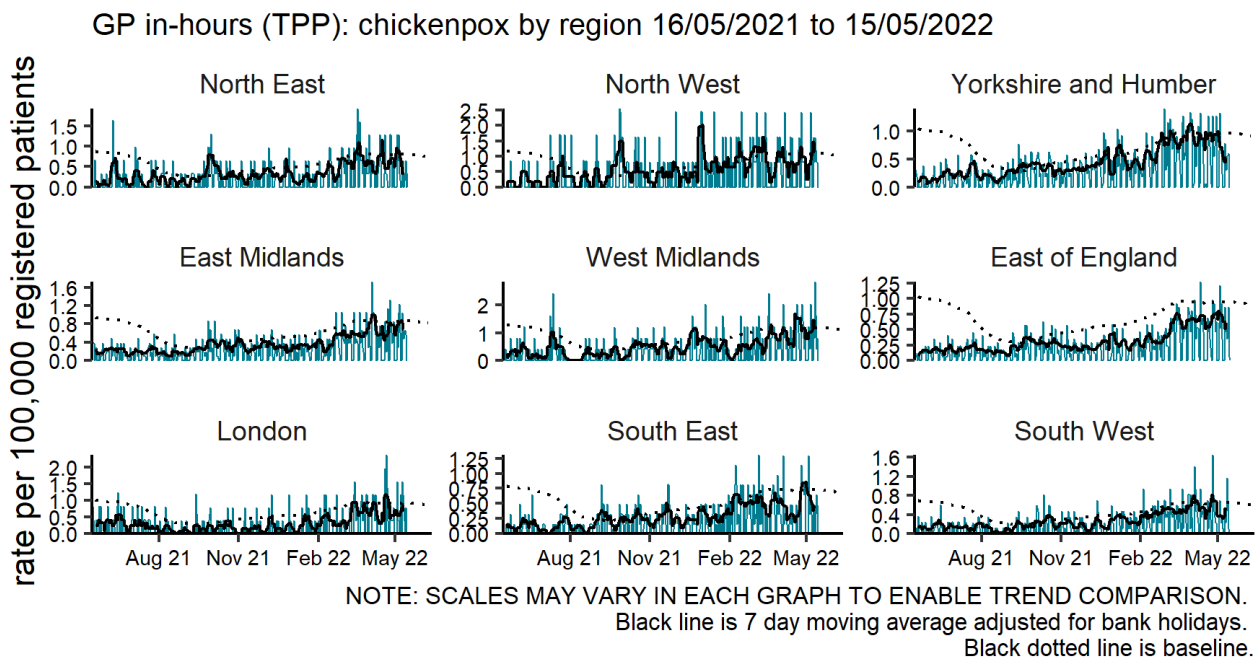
GP in-hours (TPP): chickenpox by region 16/05/2021 to 15/05/2022

rate per 100,000 registered patients

North East
1.5
1.0
0.5
0.0

North West
2.5
2.0
1.5
1.0
0.5
0.0

Yorkshire and Humber
1.0
0.5
0.0

East Midlands
1.6
1.2
0.8
0.4
0.0

West Midlands
2
1
0

East of England
1.25
1.00
0.75
0.50
0.25
0.00

London
2.0
1.5
1.0
0.5
0.0

South East
1.25
1.00
0.75
0.50
0.25
0.00

South West
1.6
1.2
0.8
0.4
0.0

Aug 21 Nov 21 Feb 22 May 22
Aug 21 Nov 21 Feb 22 May 22
Aug 21 Nov 21 Feb 22 May 22

NOTE: SCALES MAY VARY IN EACH GRAPH TO ENABLE TREND COMPARISON.
Black line is 7 day moving average adjusted for bank holidays.
Black dotted line is baseline.